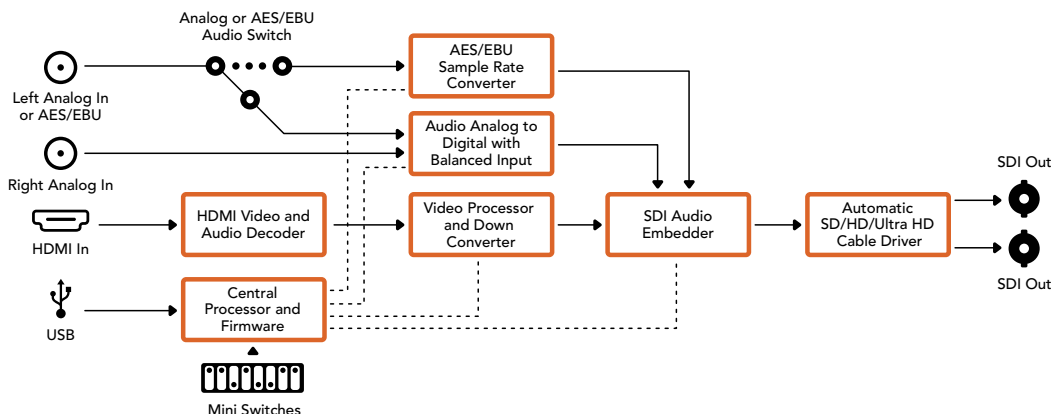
Analog or AES/EBU Audio Switch

Left Analog In or AES/EBU

Right Analog In

HDMI In

USB

AES/EBU Sample Rate Converter

Audio Analog to Digital with Balanced Input

HDMI Video and Audio Decoder

Video Processor and Down Converter

SDI Audio Embedder

Automatic SD/HD/Ultra HD Cable Driver

SDI Out

SDI Out

Central Processor and Firmware

Mini Switches